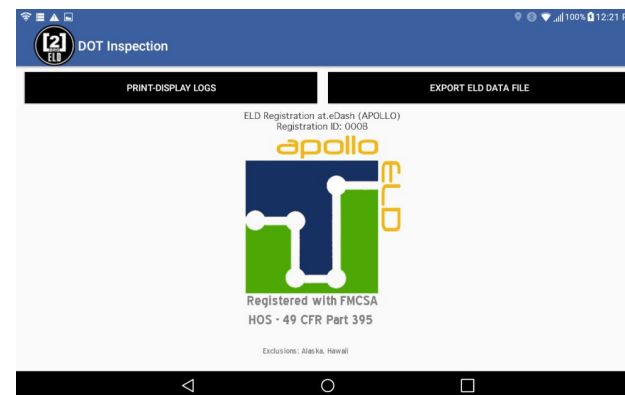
100% 12:21

21
ELD

DOT Inspection

PRINT-DISPLAY LOGS

EXPORT ELD DATA FILE

ELD Registration at.eDash (APOLLO)
Registration ID: 000B

apollo

ELD

Registered with FMCSA
HOS - 49 CFR Part 395

Exclusions: Alaska, Hawaii